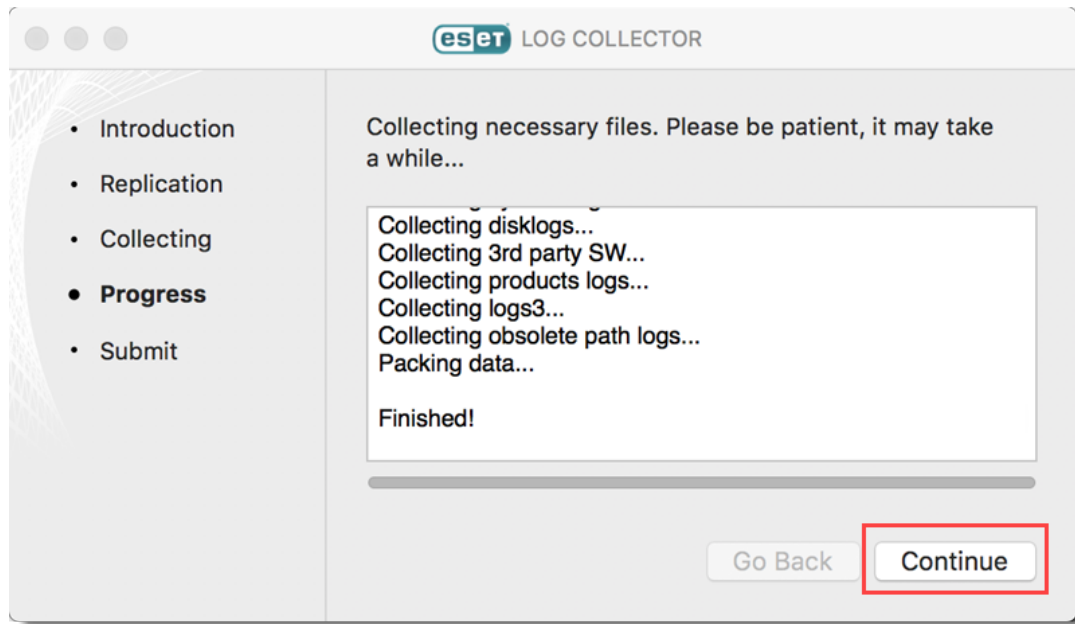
eset LOG COLLECTOR

• Introduction
• Replication
• Collecting
• **Progress**
• Submit

Collecting necessary files. Please be patient, it may take a while...

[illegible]
Collecting disklogs...
Collecting 3rd party SW...
Collecting products logs...
Collecting logs3...
Collecting obsolete path logs...
Packing data...

Finished!

Go Back
Continue